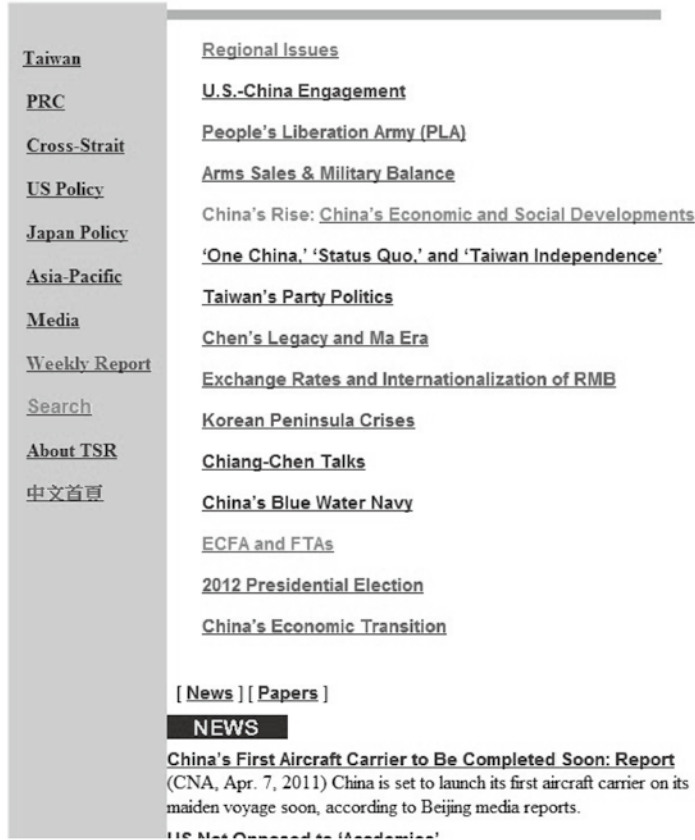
Taiwan
PRC
Cross-Strait
US Policy
Japan Policy
Asia-Pacific
Media
Weekly Report
Search
About TSR
中文首頁

Regional Issues
U.S.-China Engagement
People's Liberation Army (PLA)
Arms Sales & Military Balance
China's Rise: China's Economic and Social Developments
'One China,' 'Status Quo,' and 'Taiwan Independence'
Taiwan's Party Politics
Chen's Legacy and Ma Era
Exchange Rates and Internationalization of RMB
Korean Peninsula Crises
Chiang-Chen Talks
China's Blue Water Navy
ECFA and FTAs
2012 Presidential Election
China's Economic Transition

[ News ] [ Papers ]

NEWS

China's First Aircraft Carrier to Be Completed Soon: Report
(CNA, Apr. 7, 2011) China is set to launch its first aircraft carrier on its maiden voyage soon, according to Beijing media reports.

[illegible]